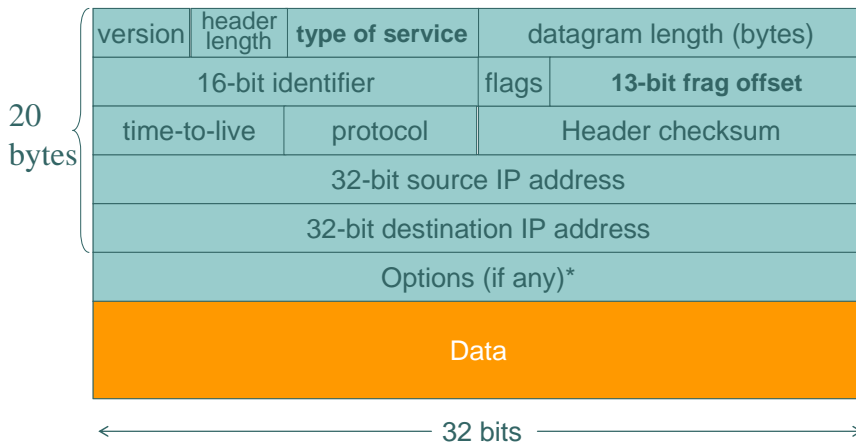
20 bytes

| version | header length | **type of service** | datagram length (bytes) |
|---|---|---|---|

| 16-bit identifier | flags | **13-bit frag offset** |
|---|---|---|

| time-to-live | protocol | Header checksum |
|---|---|---|

32-bit source IP address

32-bit destination IP address

Options (if any)*

Data

32 bits